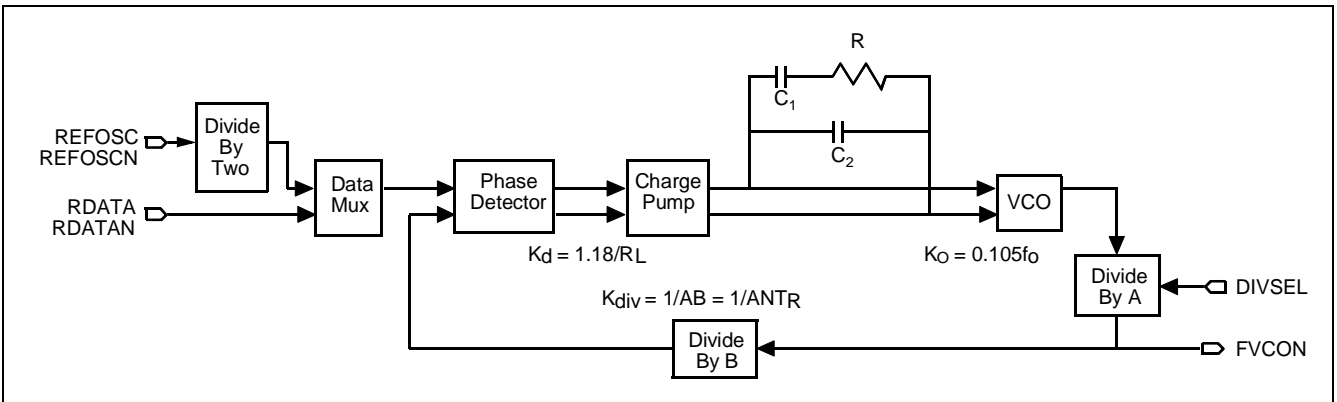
R

$C_1$

$C_2$

REFOSC
REFOSCN

Divide By Two

RDATA
RDATAN

Data Mux

Phase Detector

Charge Pump

VCO

$K_d = 1.18/R_L$

$K_O = 0.105f_o$

Divide By A

DIVSEL

$K_{div} = 1/AB = 1/ANT_R$

Divide By B

FVCON